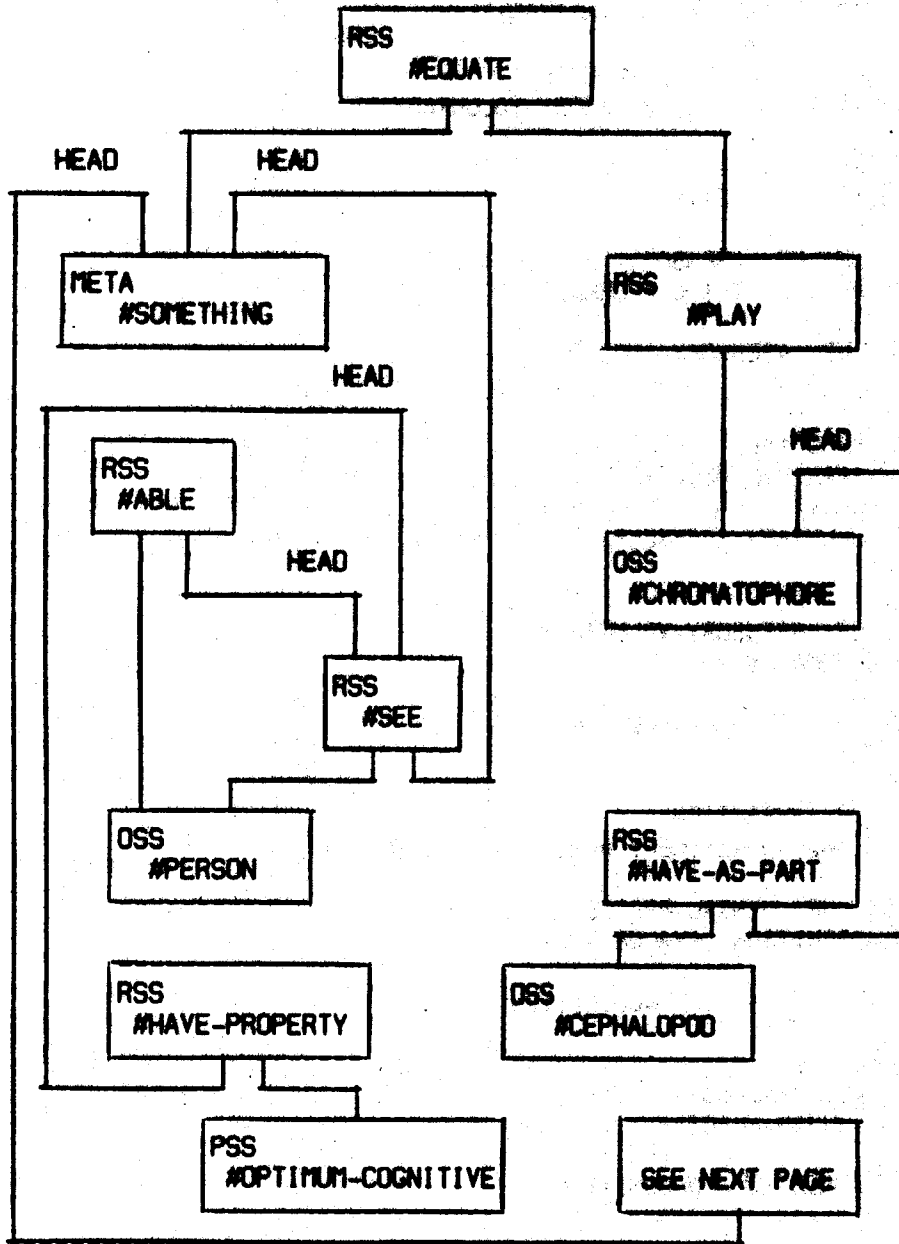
RSS
#EQUATE

HEAD

HEAD

META
#SOMETHING

RSS
#PLAY

HEAD

RSS
#ABLE

HEAD

HEAD

OSS
#CHROMATOPHORE

RSS
#SEE

OSS
#PERSON

RSS
#HAVE-AS-PART

RSS
#HAVE-PROPERTY

OSS
#CEPHALOPOD

PSS
#OPTIMUM-COGNITIVE

SEE NEXT PAGE